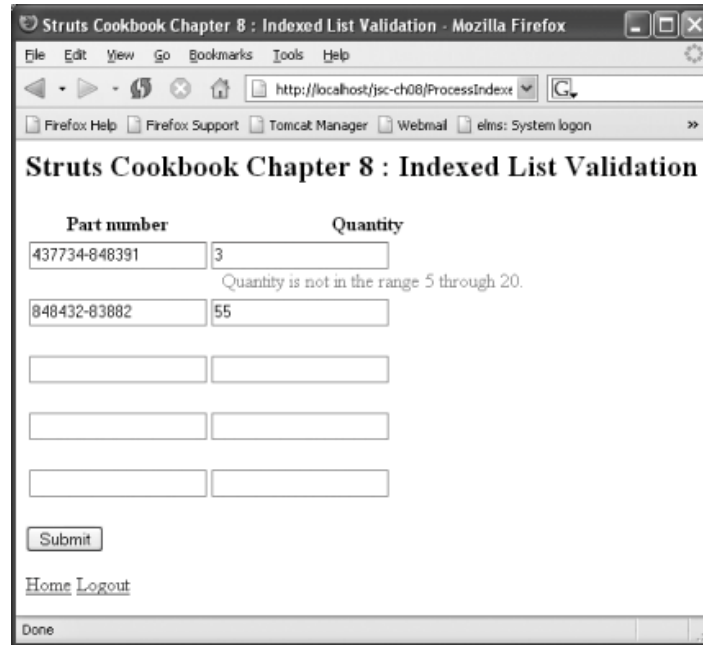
Struts Cookbook Chapter 8 : Indexed List Validation - Mozilla Firefox

File Edit View Go Bookmarks Tools Help

http://localhost/jsc-ch08/ProcessIndexe

Firefox Help Firefox Support Tomcat Manager Webmail elms: System logon »

Struts Cookbook Chapter 8 : Indexed List Validation

| Part number | Quantity |
|---|---|
| 437734-848391 | 3 |
| | Quantity is not in the range 5 through 20. |
| 848432-83882 | 55 |
| | |
| | |
| | |

Submit

Home Logout

Done